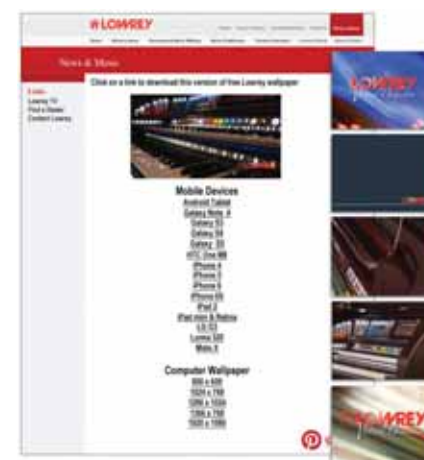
LOWREY

News & More

Click on a link to download this version of free Lowrey wallpaper

Mobile Devices
Android Tablet
Galaxy Note 4
Galaxy S3
Galaxy S4
Galaxy S5
HTC One M8
iPhone 4
iPhone 5
iPhone 6
iPhone 6S
iPad 2
iPad mini & Retina
LG G3
Lumia 520
Moto X

Computer Wallpaper
800 x 600
1024 x 768
1280 x 1024
1366 x 768
1920 x 1080

LOWREY

LOWREY